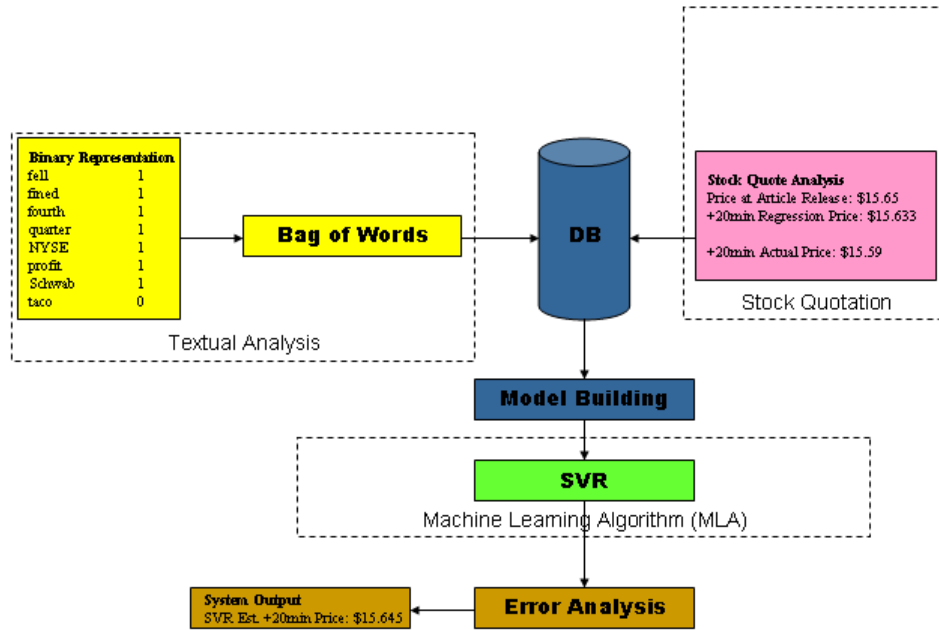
Binary Representation

| | |
|---|---|
| fell | 1 |
| fined | 1 |
| fourth | 1 |
| quarter | 1 |
| NYSE | 1 |
| profit | 1 |
| Schwab | 1 |
| taco | 0 |

Bag of Words

Textual Analysis

DB

Stock Quote Analysis
Price at Article Release: $15.65
+20min Regression Price: $15.633

+20min Actual Price: $15.59

Stock Quotation

Model Building

SVR

Machine Learning Algorithm (MLA)

System Output
SVR Est. +20min Price: $15.645

Error Analysis